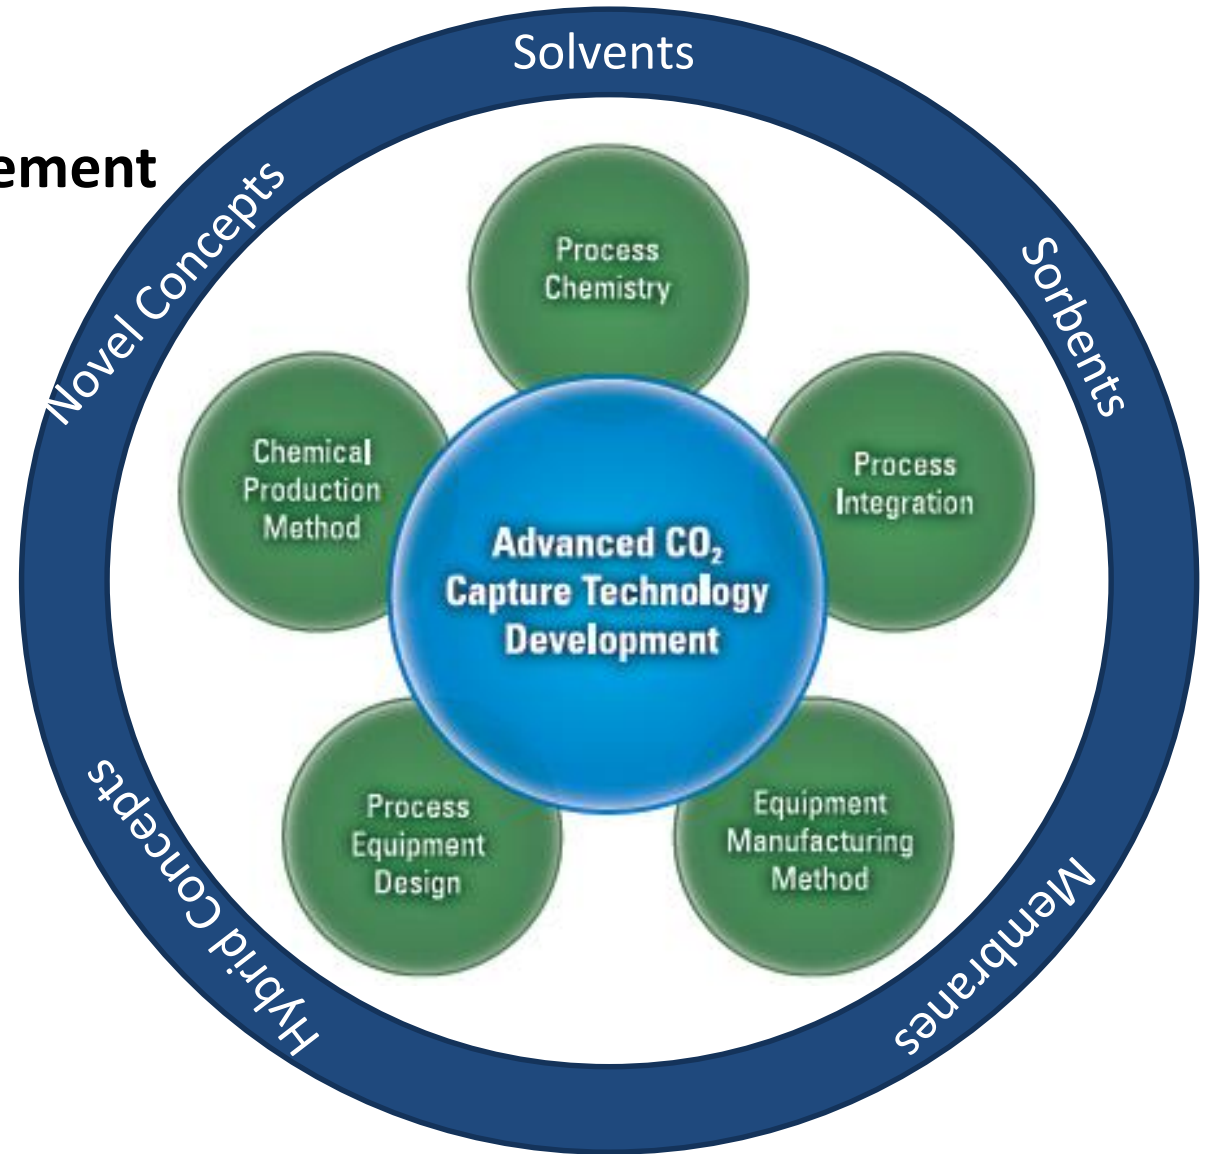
ement

Solvents

Sorbents

Membranes

Hybrid Concepts

Novel Concepts

Process Chemistry

Process Integration

Equipment Manufacturing Method

Process Equipment Design

Chemical Production Method

Advanced $CO_2$ Capture Technology Development